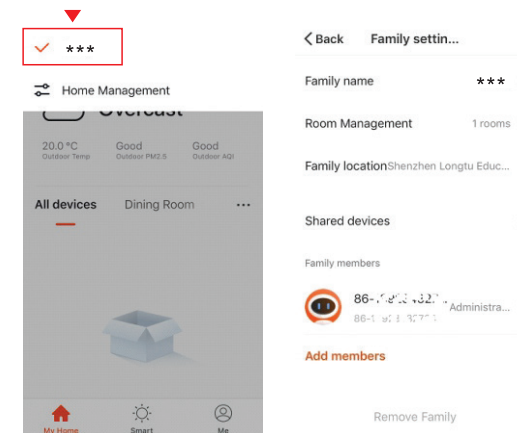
***

Home Management

Overcast

20.0 °C
Outdoor Temp

Good
Outdoor PM2.5

Good
Outdoor AQI

All devices Dining Room ···

My Home Smart Me

< Back Family settin...

Family name ***

Room Management 1 rooms

Family location Shenzhen Longtu Educ...

Shared devices

Family members

86-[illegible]
86-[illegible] Administra...

Add members

Remove Family